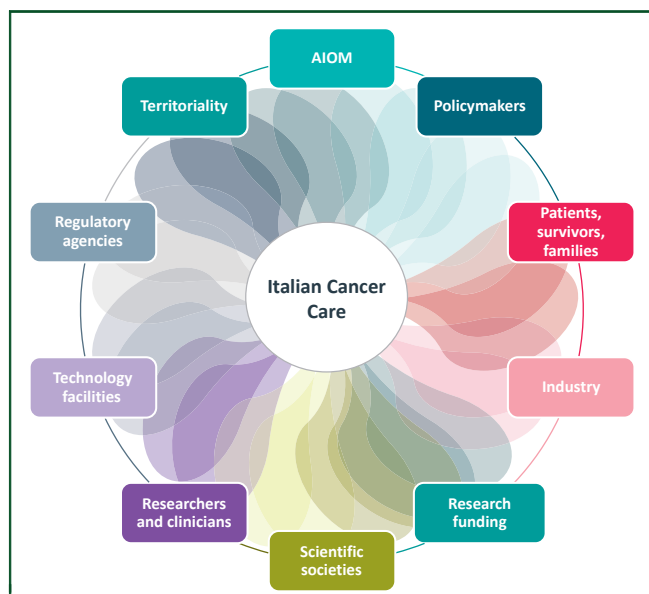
AIOM

Territoriality

Policymakers

Regulatory agencies

Patients, survivors, families

Italian Cancer Care

Technology facilities

Industry

Researchers and clinicians

Research funding

Scientific societies